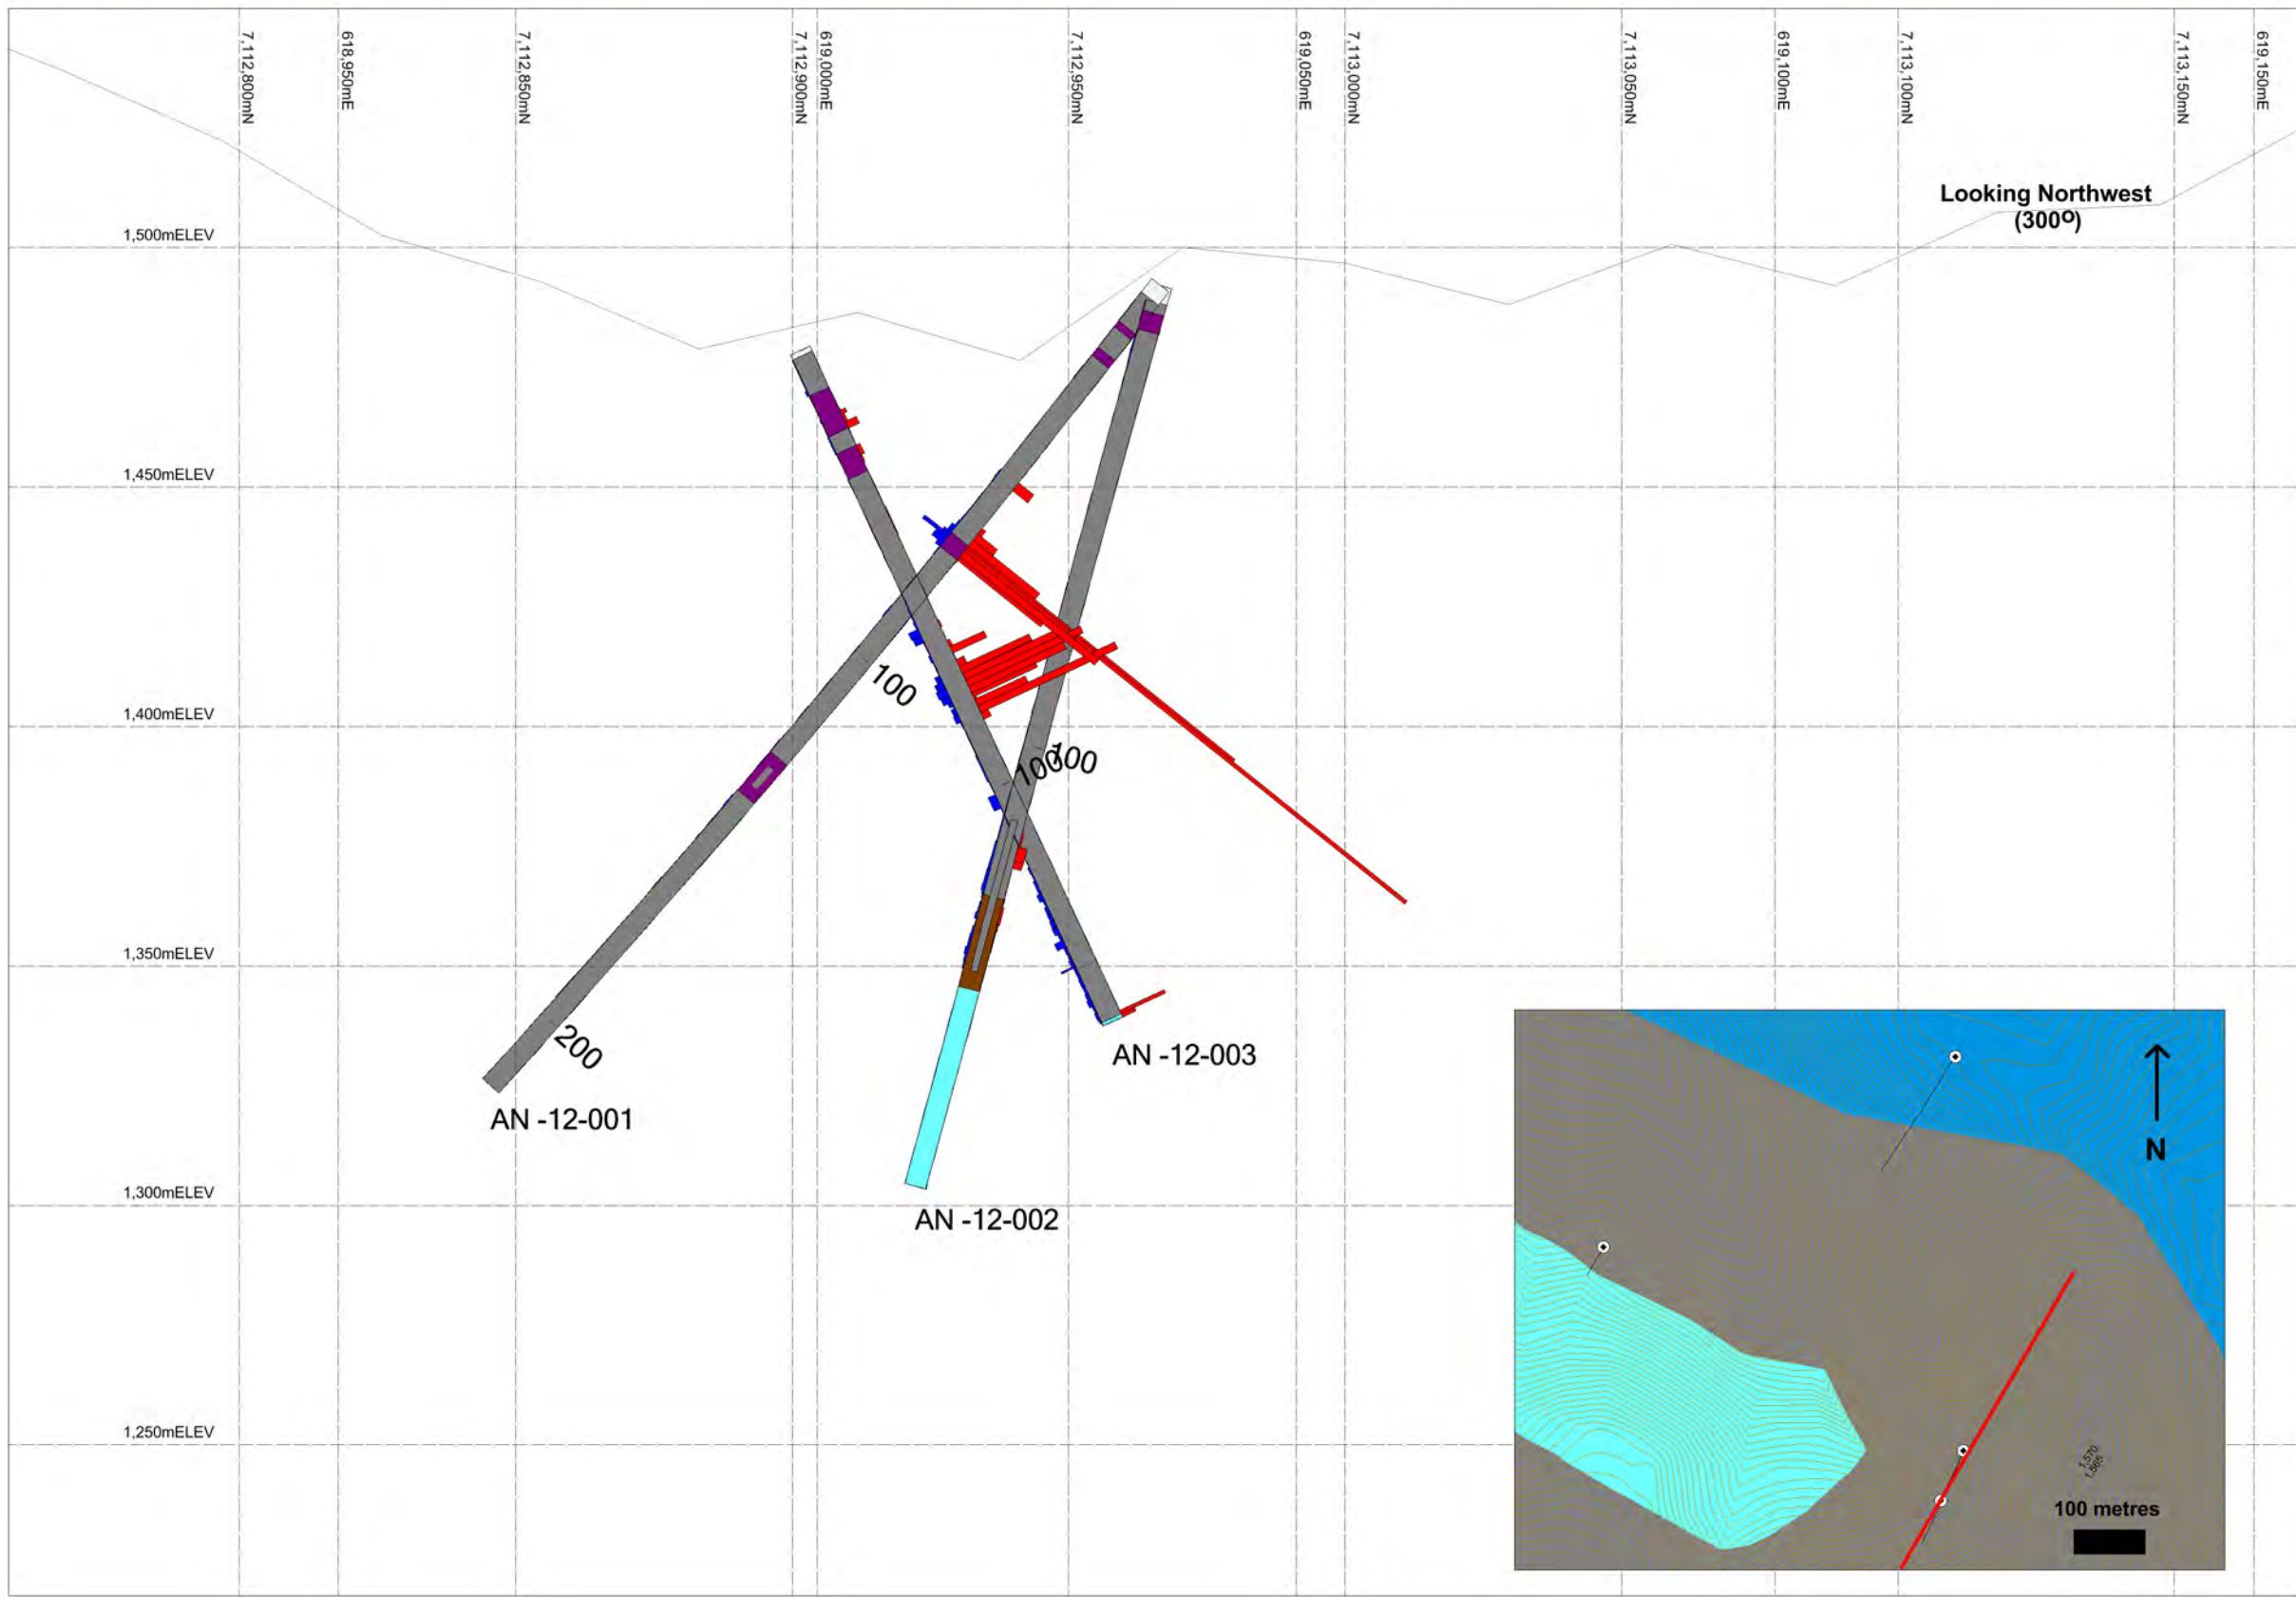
7,112,800mN
618,950mE
7,112,850mN
7,112,900mN
619,000mE
7,112,950mN
619,050mE
7,113,000mN
7,113,050mN
619,100mE
7,113,100mN
7,113,150mN
619,150mE

Looking Northwest
(300°)

1,500mELEV
1,450mELEV
1,400mELEV
1,350mELEV
1,300mELEV
1,250mELEV

100
100
100
200

AN -12-003
AN -12-001
AN -12-002

N
1,570
1,565
100 metres